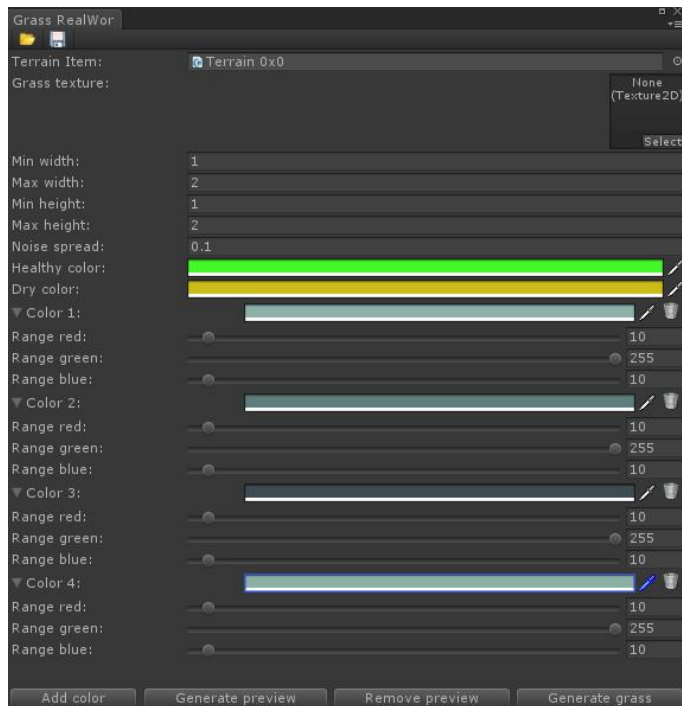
Grass RealWor

Terrain Item: Terrain 0x0
Grass texture: None (Texture2D)
Select
Min width: 1
Max width: 2
Min height: 1
Max height: 2
Noise spread: 0.1
Healthy color:
Dry color:
Color 1:
Range red: 10
Range green: 255
Range blue: 10
Color 2:
Range red: 10
Range green: 255
Range blue: 10
Color 3:
Range red: 10
Range green: 255
Range blue: 10
Color 4:
Range red: 10
Range green: 255
Range blue: 10

Add color
Generate preview
Remove preview
Generate grass